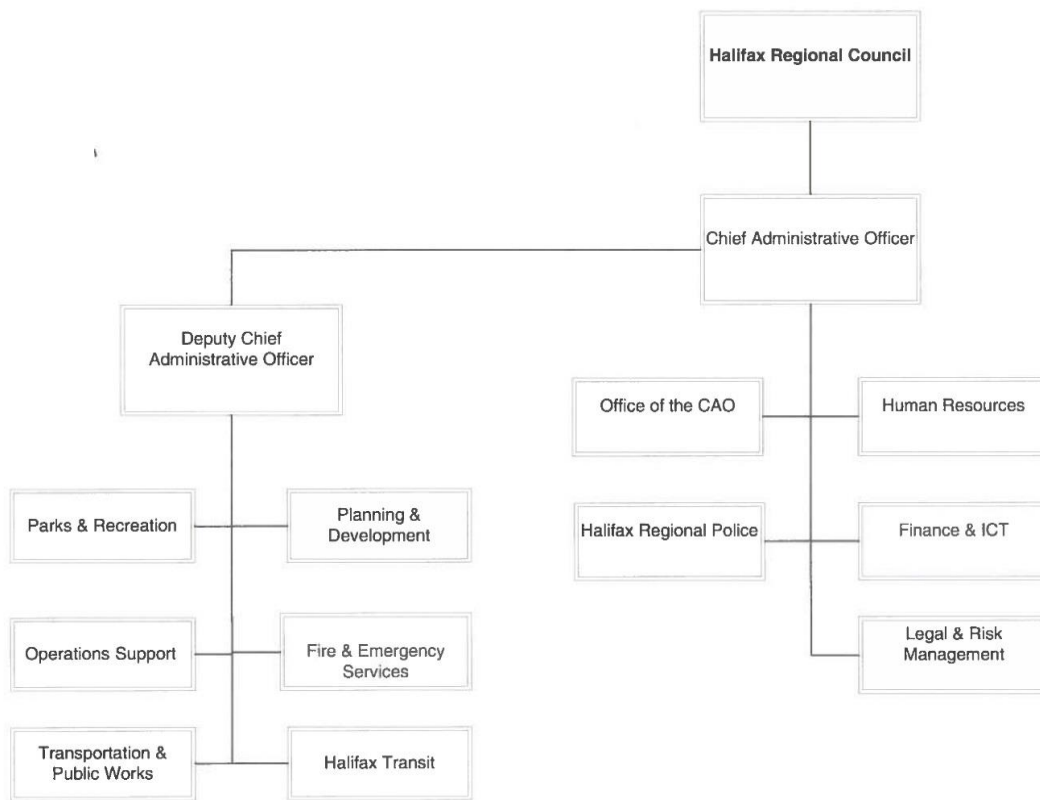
Halifax Regional Council

Chief Administrative Officer

Deputy Chief Administrative Officer

Office of the CAO

Human Resources

Parks & Recreation

Planning & Development

Halifax Regional Police

Finance & ICT

Operations Support

Fire & Emergency Services

Legal & Risk Management

Transportation & Public Works

Halifax Transit